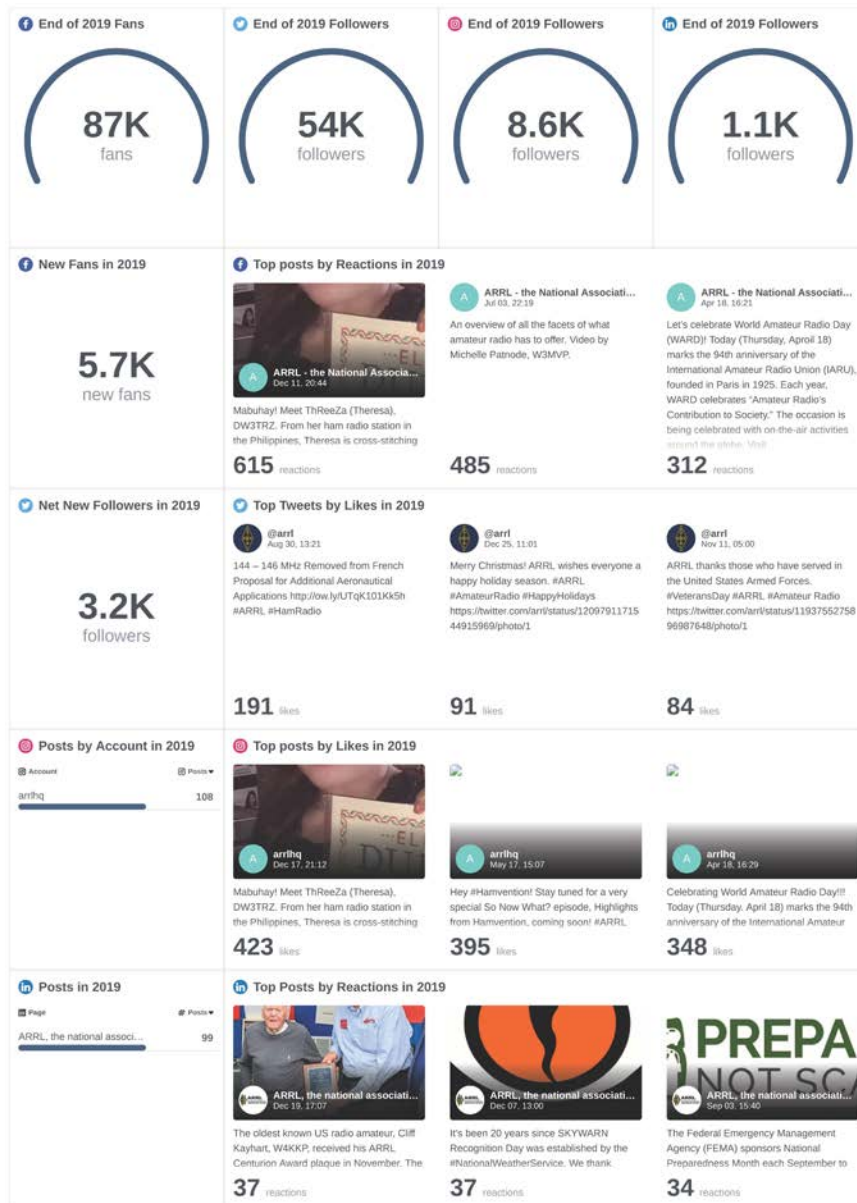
End of 2019 Fans

87K
fans

End of 2019 Followers

54K
followers

End of 2019 Followers

8.6K
followers

End of 2019 Followers

1.1K
followers

New Fans in 2019

5.7K
new fans

Top posts by Reactions in 2019

A ARRL - the National Associa...
Dec 11, 20:44

Mabuhay! Meet ThReeZa (Theresa), DW3TRZ. From her ham radio station in the Philippines, Theresa is cross-stitching

615 reactions

A ARRL - the National Associati...
Jul 03, 22:19

An overview of all the facets of what amateur radio has to offer. Video by Michelle Patnode, W3MVP.

485 reactions

A ARRL - the National Associati...
Apr 18, 16:21

Let's celebrate World Amateur Radio Day (WARD)! Today (Thursday, Apirl 18) marks the 94th anniversary of the International Amateur Radio Union (IARU), founded in Paris in 1925. Each year, WARD celebrates "Amateur Radio's Contribution to Society." The occasion is being celebrated with on-the-air activities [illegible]

312 reactions

Net New Followers in 2019

3.2K
followers

Top Tweets by Likes in 2019

@arrl
Aug 30, 13:21

144 – 146 MHz Removed from French Proposal for Additional Aeronautical Applications http://ow.ly/UTqK101Kk5h #ARRL #HamRadio

191 likes

@arrl
Dec 25, 11:01

Merry Christmas! ARRL wishes everyone a happy holiday season. #ARRL #AmateurRadio #HappyHolidays https://twitter.com/arrl/status/1209791171544915969/photo/1

91 likes

@arrl
Nov 11, 05:00

ARRL thanks those who have served in the United States Armed Forces. #VeteransDay #ARRL #Amateur Radio https://twitter.com/arrl/status/1193755275896987648/photo/1

84 likes

Posts by Account in 2019

Account Posts
arrlhq 108

Top posts by Likes in 2019

A arrlhq
Dec 17, 21:12

Mabuhay! Meet ThReeZa (Theresa), DW3TRZ. From her ham radio station in the Philippines, Theresa is cross-stitching

423 likes

A arrlhq
May 17, 15:07

Hey #Hamvention! Stay tuned for a very special So Now What? episode, Highlights from Hamvention, coming soon! #ARRL

395 likes

A arrlhq
Apr 18, 16:29

Celebrating World Amateur Radio Day!!! Today (Thursday. April 18) marks the 94th anniversary of the International Amateur

348 likes

Posts in 2019

Page Posts
ARRL, the national associ... 99

Top Posts by Reactions in 2019

ARRL, the national associati...
Dec 19, 17:07

The oldest known US radio amateur, Cliff Kayhart, W4KKP, received his ARRL Centurion Award plaque in November. The

37 reactions

ARRL, the national associati...
Dec 07, 13:00

It's been 20 years since SKYWARN Recognition Day was established by the #NationalWeatherService. We thank

37 reactions

PREPA
NOT SC

ARRL, the national associati...
Sep 03, 15:40

The Federal Emergency Management Agency (FEMA) sponsors National Preparedness Month each September to

34 reactions